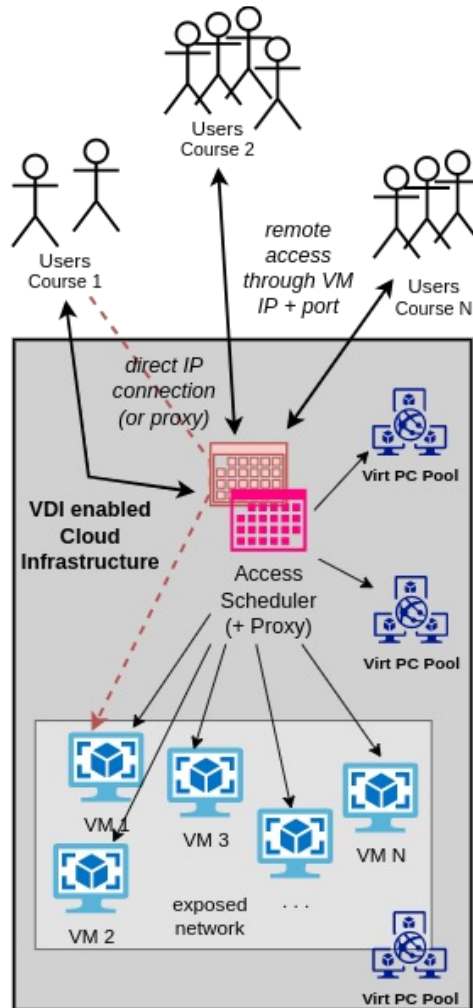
Users
Course 2

Users
Course 1

remote access through VM IP + port

Users
Course N

direct IP connection (or proxy)

VDI enabled Cloud Infrastructure

Virt PC Pool

Access Scheduler (+ Proxy)

Virt PC Pool

VM 1

VM 3

VM N

VM 2

exposed network

. . .

Virt PC Pool